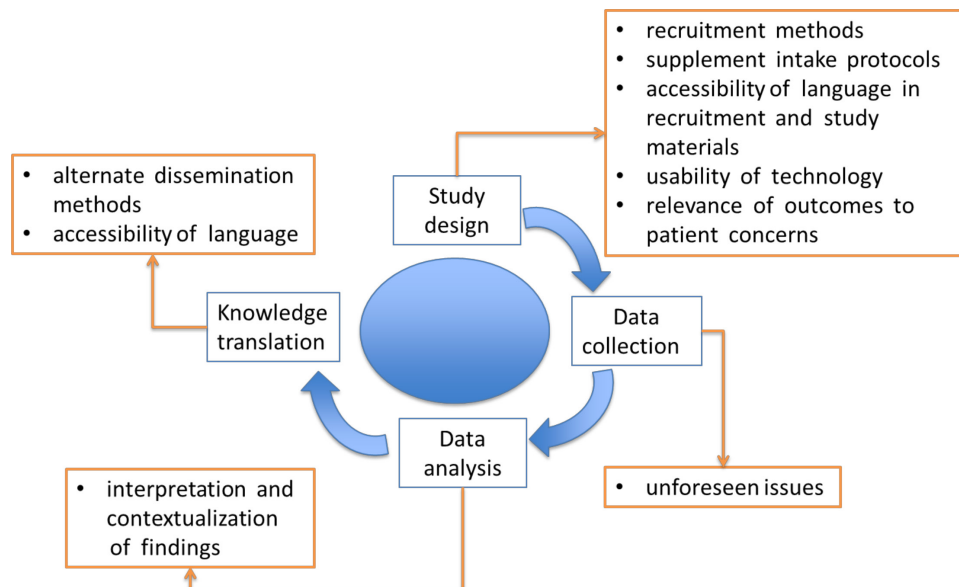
- recruitment methods
- supplement intake protocols
- accessibility of language in recruitment and study materials
- usability of technology
- relevance of outcomes to patient concerns

- alternate dissemination methods
- accessibility of language

Study design

Knowledge translation

Data collection

Data analysis

- interpretation and contextualization of findings

- unforeseen issues